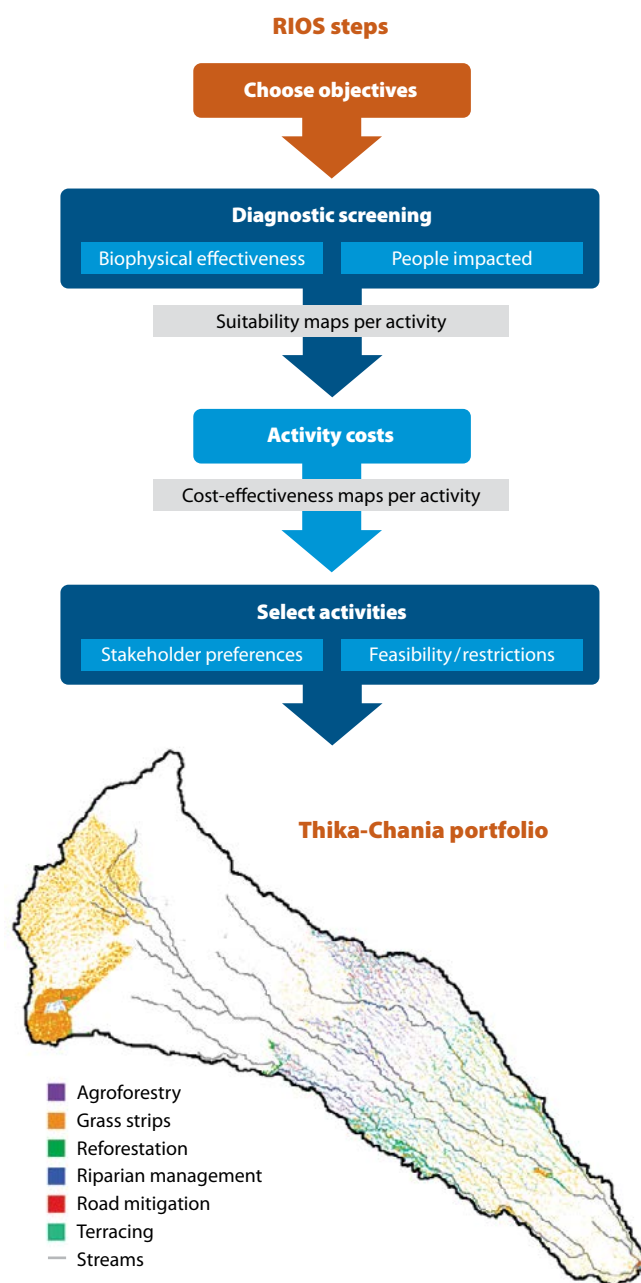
RIOS steps

Choose objectives

Diagnostic screening

Biophysical effectiveness

People impacted

Suitability maps per activity

Activity costs

Cost-effectiveness maps per activity

Select activities

Stakeholder preferences

Feasibility/restrictions

Thika-Chania portfolio

Agroforestry
Grass strips
Reforestation
Riparian management
Road mitigation
Terracing
Streams